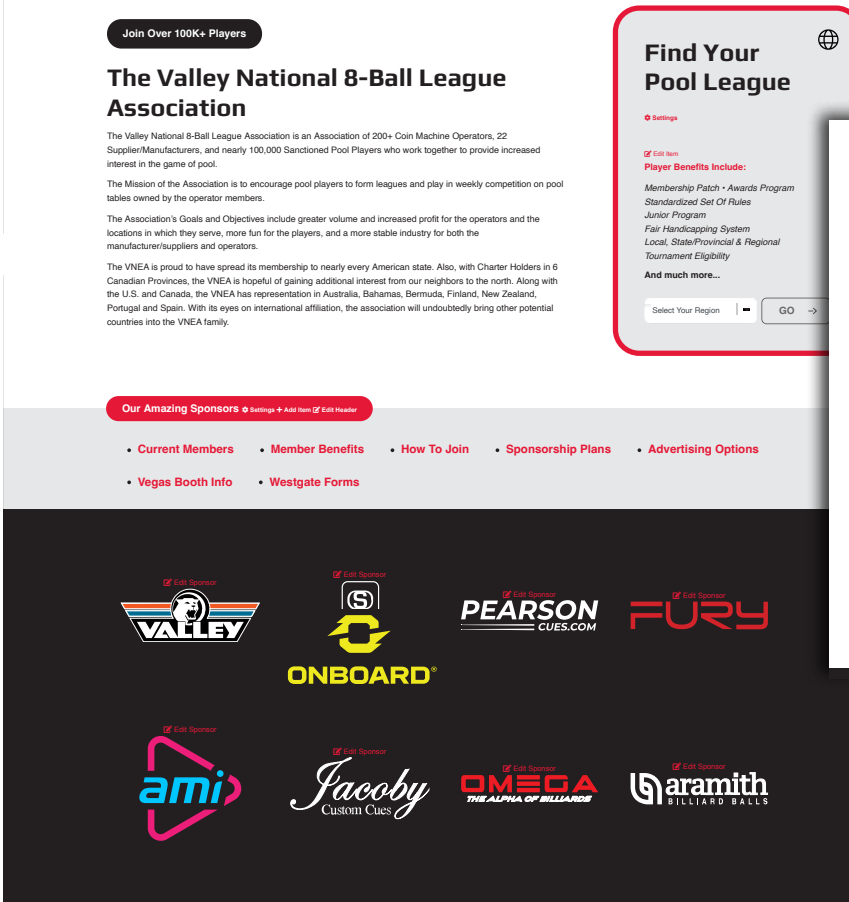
Join Over 100K+ Players

The Valley National 8-Ball League Association

The Valley National 8-Ball League Association is an Association of 200+ Coin Machine Operators, 22 Supplier/Manufacturers, and nearly 100,000 Sanctioned Pool Players who work together to provide increased interest in the game of pool.

The Mission of the Association is to encourage pool players to form leagues and play in weekly competition on pool tables owned by the operator members.

The Association's Goals and Objectives include greater volume and increased profit for the operators and the locations in which they serve, more fun for the players, and a more stable industry for both the manufacturer/suppliers and operators.

The VNEA is proud to have spread its membership to nearly every American state. Also, with Charter Holders in 6 Canadian Provinces, the VNEA is hopeful of gaining additional interest from our neighbors to the north. Along with the U.S. and Canada, the VNEA has representation in Australia, Bahamas, Bermuda, Finland, New Zealand, Portugal and Spain. With its eyes on international affiliation, the association will undoubtedly bring other potential countries into the VNEA family.

Find Your Pool League

Settings

Edit Item
Player Benefits Include:

Membership Patch • Awards Program
Standardized Set Of Rules
Junior Program
Fair Handicapping System
Local, State/Provincial & Regional Tournament Eligibility

And much more...

Select Your Region

GO →

Our Amazing Sponsors Settings + Add Item Edit Header

• Current Members • Member Benefits • How To Join • Sponsorship Plans • Advertising Options
• Vegas Booth Info • Westgate Forms

Edit Sponsor
VALLEY

Edit Sponsor
ONBOARD®

Edit Sponsor
PEARSON CUES.COM

Edit Sponsor
FURY

Edit Sponsor
ami

Edit Sponsor
Jacoby Custom Cues

Edit Sponsor
OMEGA THE ALPHA OF BILLIARDS

Edit Sponsor
aramith BILLIARD BALLS